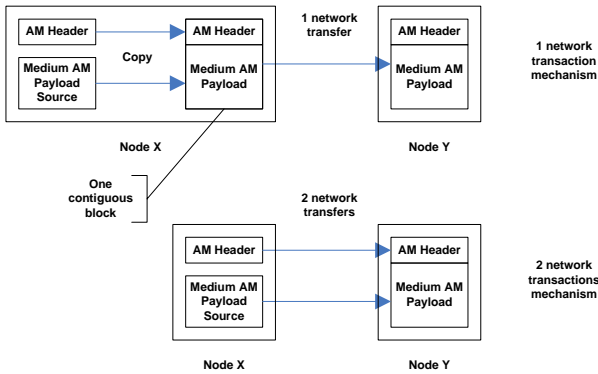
AM Header

Medium AM Payload Source

Copy

AM Header

Medium AM Payload

1 network transfer

AM Header

Medium AM Payload

1 network transaction mechanism

Node X

Node Y

One contiguous block

2 network transfers

AM Header

Medium AM Payload Source

AM Header

Medium AM Payload

2 network transactions mechanism

Node X

Node Y